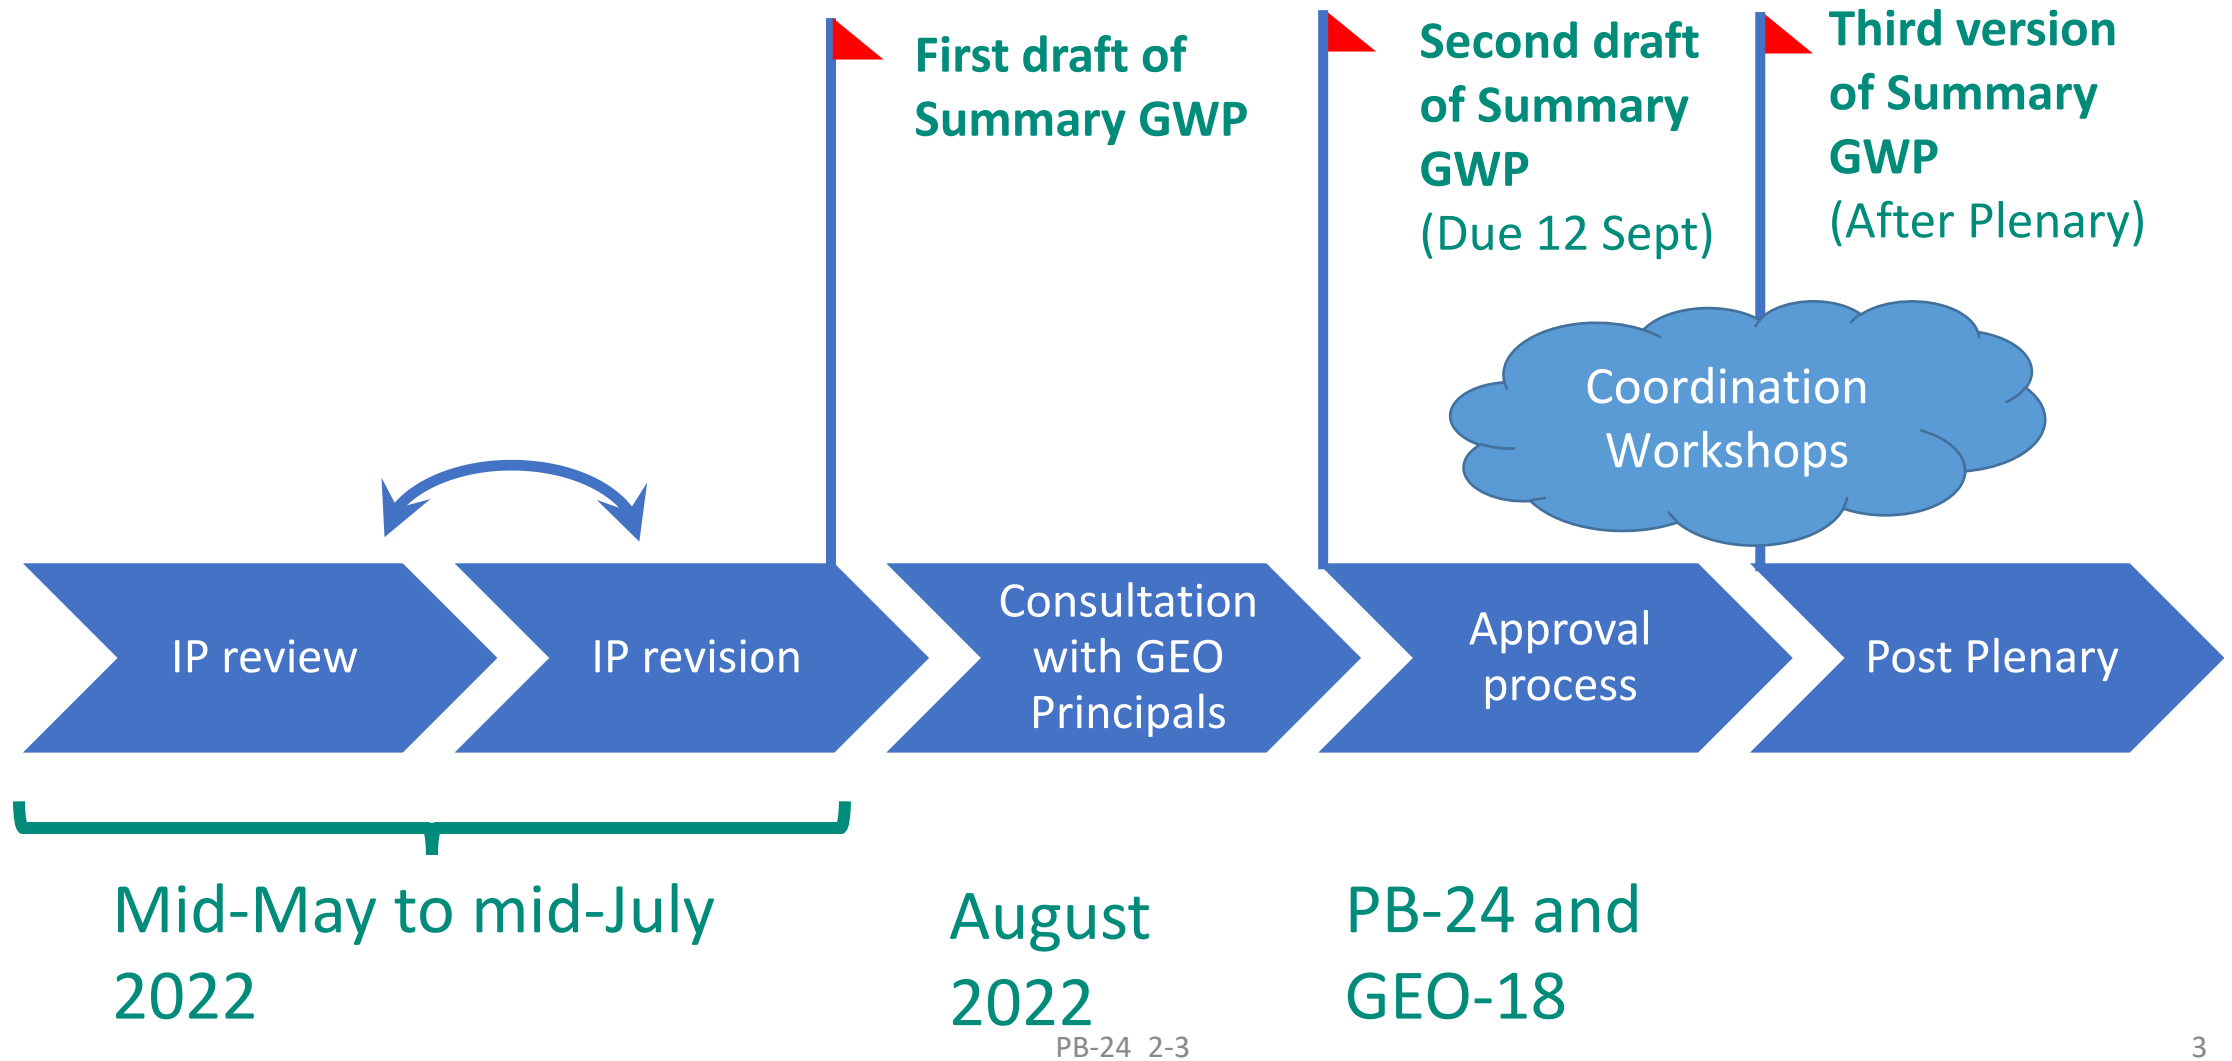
First draft of Summary GWP

Second draft of Summary GWP
(Due 12 Sept)

Third version of Summary GWP
(After Plenary)

Coordination Workshops

IP review

IP revision

Consultation with GEO Principals

Approval process

Post Plenary

Mid-May to mid-July 2022

August 2022

PB-24 and GEO-18

PB-24 2-3

3